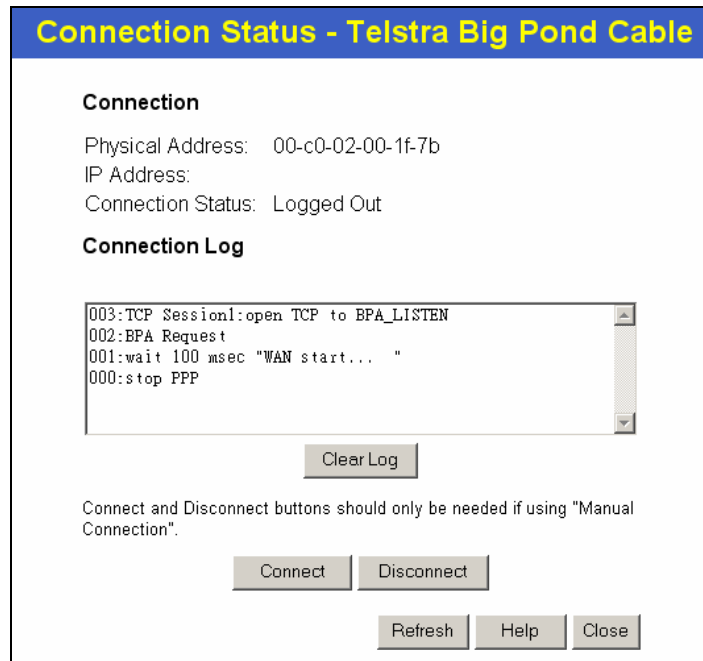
Connection Status - Telstra Big Pond Cable

Connection

Physical Address: 00-c0-02-00-1f-7b
IP Address:
Connection Status: Logged Out

Connection Log

003:TCP Session1:open TCP to BPA_LISTEN
002:BPA Request
001:wait 100 msec "WAN start... "
000:stop PPP

Clear Log

Connect and Disconnect buttons should only be needed if using "Manual Connection".

Connect Disconnect

Refresh Help Close